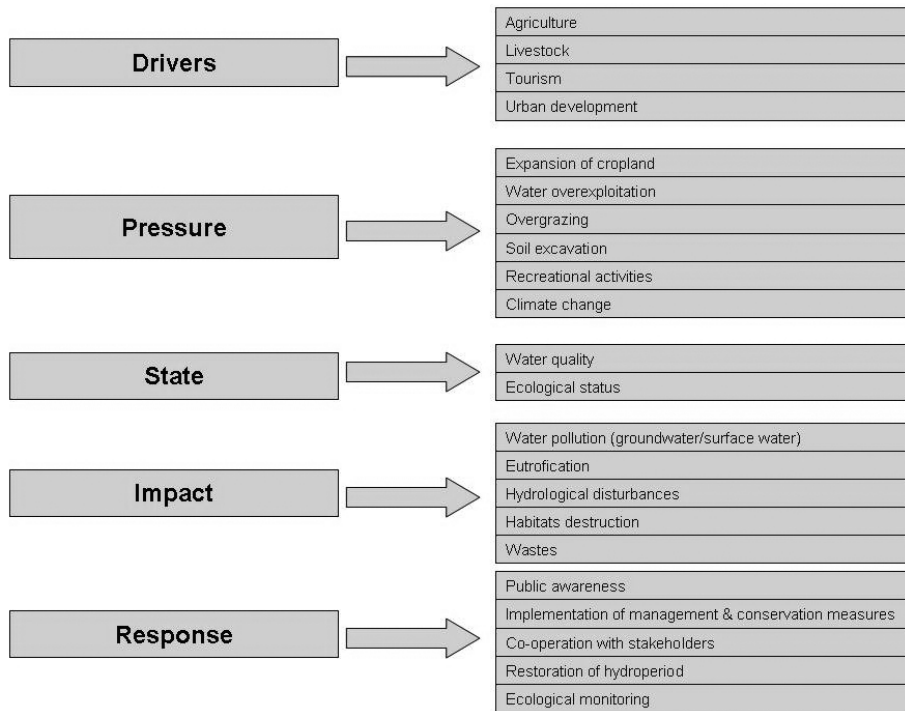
Drivers

Agriculture
Livestock
Tourism
Urban development

Pressure

Expansion of cropland
Water overexploitation
Overgrazing
Soil excavation
Recreational activities
Climate change

State

Water quality
Ecological status

Impact

Water pollution (groundwater/surface water)
Eutrofication
Hydrological disturbances
Habitats destruction
Wastes

Response

Public awareness
Implementation of management & conservation measures
Co-operation with stakeholders
Restoration of hydroperiod
Ecological monitoring